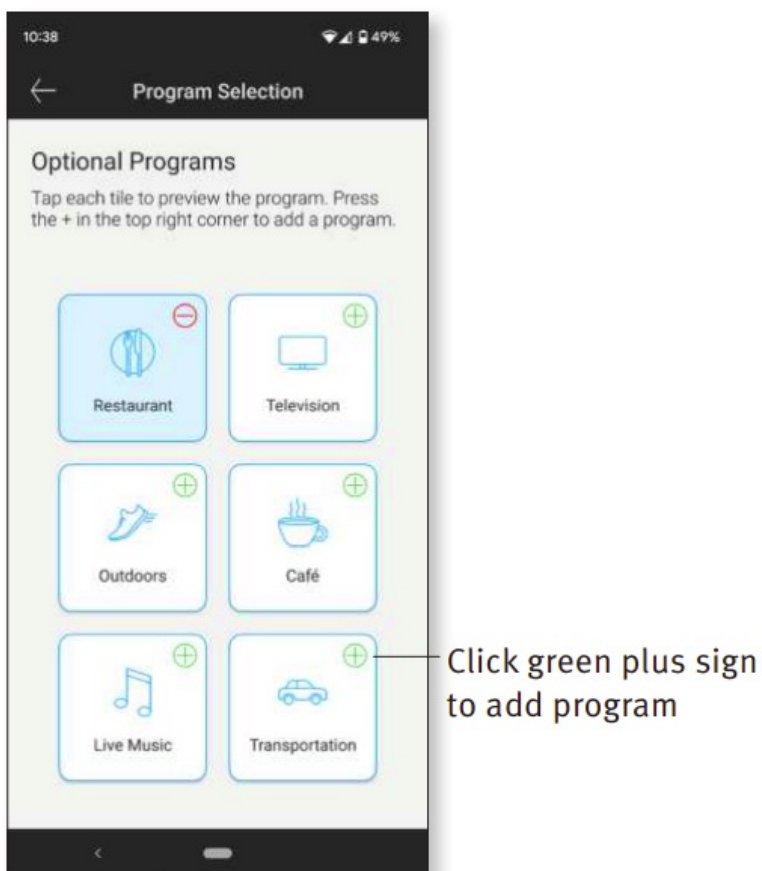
10:38

49%

Program Selection

Optional Programs

Tap each tile to preview the program. Press the + in the top right corner to add a program.

Restaurant

Television

Outdoors

Café

Live Music

Transportation

Click green plus sign to add program